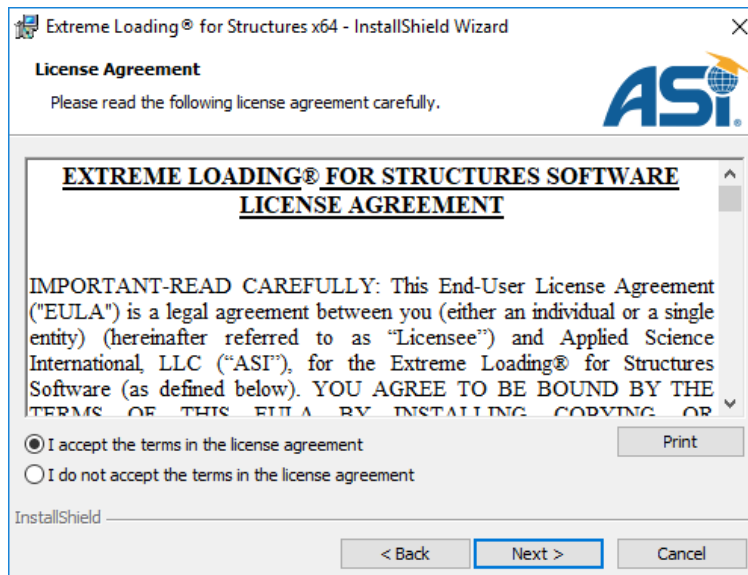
Extreme Loading® for Structures x64 - InstallShield Wizard

License Agreement

Please read the following license agreement carefully.

ASI

EXTREME LOADING® FOR STRUCTURES SOFTWARE LICENSE AGREEMENT

IMPORTANT-READ CAREFULLY: This End-User License Agreement ("EULA") is a legal agreement between you (either an individual or a single entity) (hereinafter referred to as "Licensee") and Applied Science International, LLC ("ASI"), for the Extreme Loading® for Structures Software (as defined below). YOU AGREE TO BE BOUND BY THE TERMS OF THIS EULA BY INSTALLING, COPYING, OR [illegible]

I accept the terms in the license agreement

I do not accept the terms in the license agreement

Print

InstallShield

< Back

Next >

Cancel